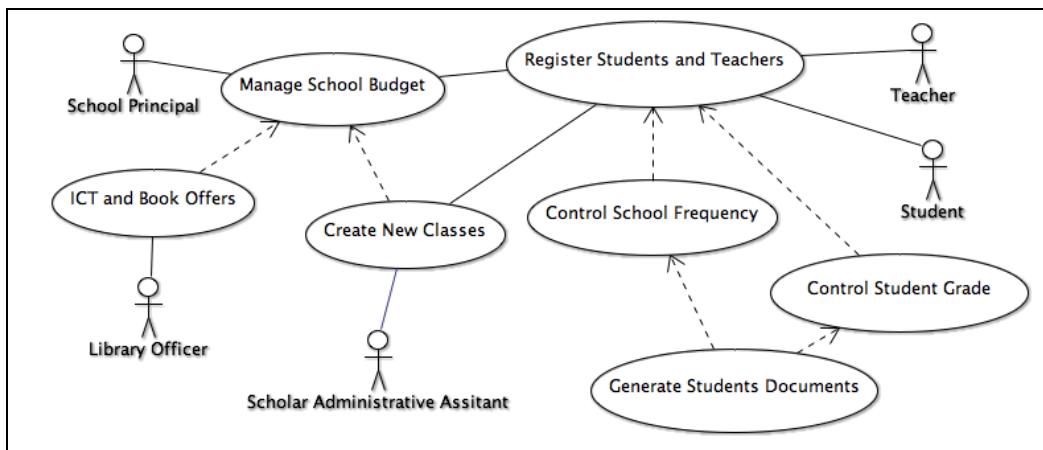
School Principal

Manage School Budget

Register Students and Teachers

Teacher

ICT and Book Offers

Create New Classes

Control School Frequency

Student

Control Student Grade

Library Officer

Scholar Administrative Assitant

Generate Students Documents